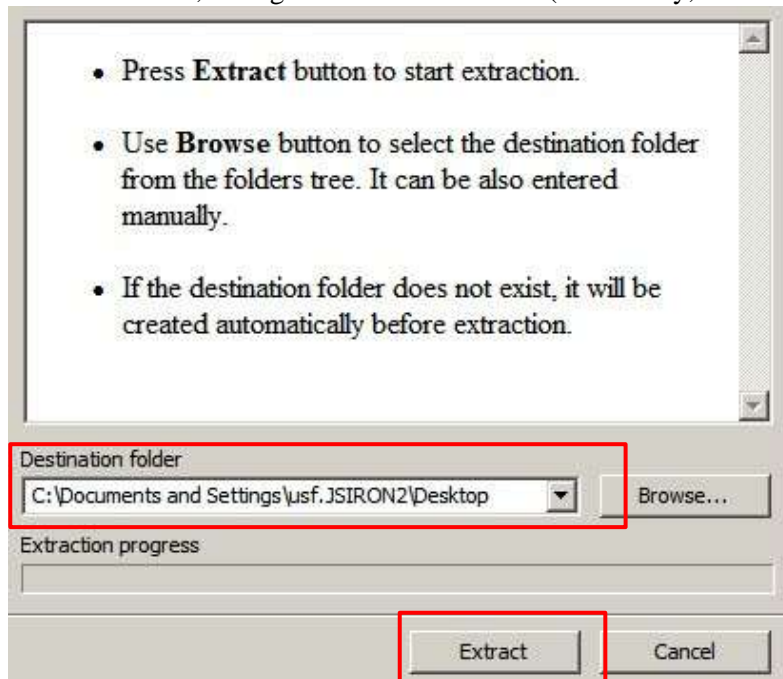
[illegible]

• Press **Extract** button to start extraction.

• Use **Browse** button to select the destination folder from the folders tree. It can be also entered manually.

• If the destination folder does not exist, it will be created automatically before extraction.

Destination folder

C:\Documents and Settings\usf.JSIRON2\Desktop

Browse...

Extraction progress

Extract

Cancel